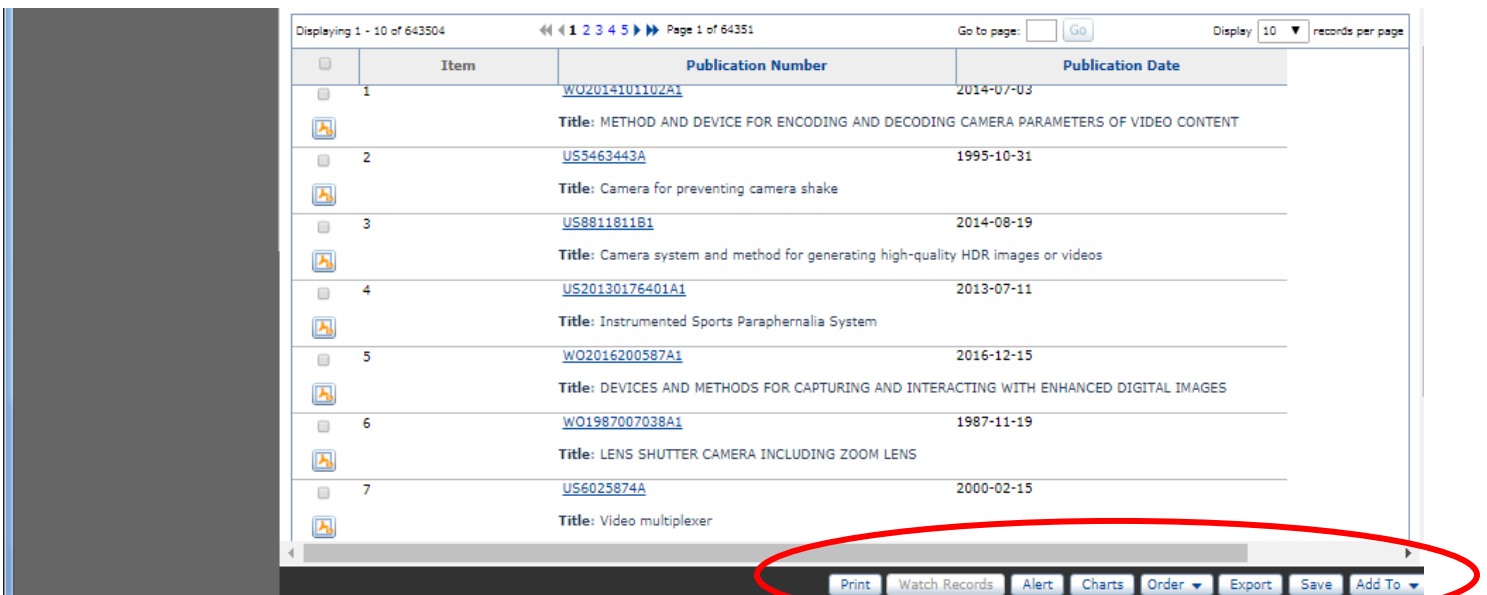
Displaying 1 - 10 of 643504 1 2 3 4 5 Page 1 of 64351 Go to page: Go Display 10 records per page

| | Item | Publication Number | Publication Date |
|---|---|---|---|
| | 1 | WO2014101102A1 | 2014-07-03 |
| | | Title: METHOD AND DEVICE FOR ENCODING AND DECODING CAMERA PARAMETERS OF VIDEO CONTENT | |
| | 2 | US5463443A | 1995-10-31 |
| | | Title: Camera for preventing camera shake | |
| | 3 | US8811811B1 | 2014-08-19 |
| | | Title: Camera system and method for generating high-quality HDR images or videos | |
| | 4 | US20130176401A1 | 2013-07-11 |
| | | Title: Instrumented Sports Paraphernalia System | |
| | 5 | WO2016200587A1 | 2016-12-15 |
| | | Title: DEVICES AND METHODS FOR CAPTURING AND INTERACTING WITH ENHANCED DIGITAL IMAGES | |
| | 6 | WO1987007038A1 | 1987-11-19 |
| | | Title: LENS SHUTTER CAMERA INCLUDING ZOOM LENS | |
| | 7 | US6025874A | 2000-02-15 |
| | | Title: Video multiplexer | |

Print Watch Records Alert Charts Order Export Save Add To